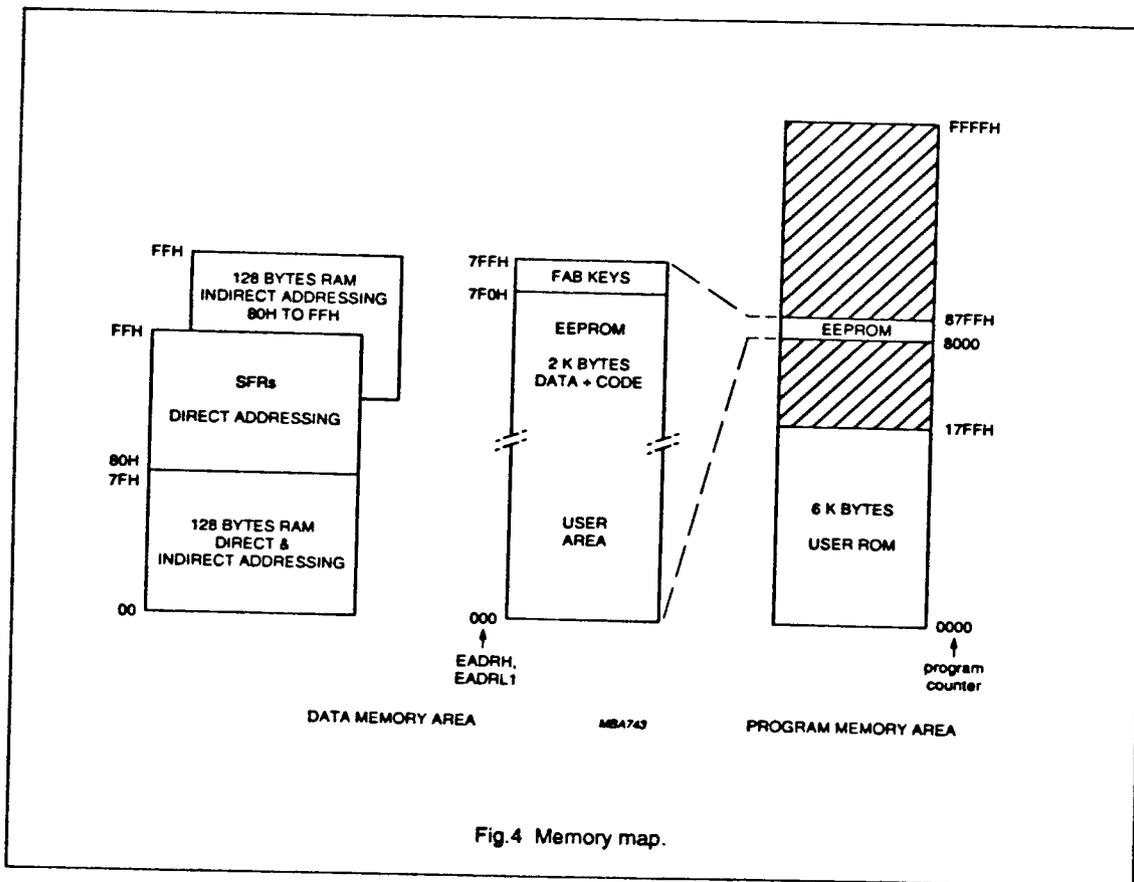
FFH
128 BYTES RAM
INDIRECT ADDRESSING
80H TO FFH

FFH
SFRs
DIRECT ADDRESSING

80H
7FH
128 BYTES RAM
DIRECT &
INDIRECT ADDRESSING

00

7FFH
FAB KEYS
7F0H
EEPROM
2 K BYTES
DATA + CODE

USER
AREA

000
EADRH,
EADRL1

FFFFH
EEPROM
87FFH
8000
17FFH
6 K BYTES
USER ROM
0000
program
counter

DATA MEMORY AREA

MBA743

PROGRAM MEMORY AREA

Fig.4 Memory map.